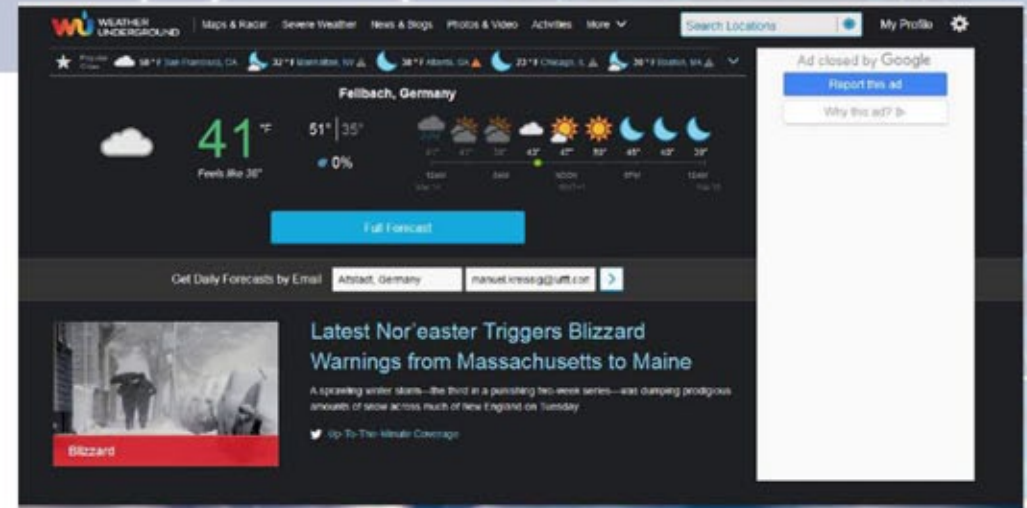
WU WEATHER UNDERGROUND | Maps & Radar Severe Weather News & Blogs Photos & Video Activities More

Search Locations

My Profile

Popular Cities 58 °F San Francisco, CA 32 °F Manhattan, NY 38 °F Atlanta, GA 23 °F Chicago, IL 30 °F Boston, MA

Ad closed by Google

Report this ad

Why this ad?

Fellbach, Germany

41 °F

Feels like 36°

51° | 35°

0%

41° 41° 39° 43° 47° 50° 45° 40° 39°

12AM 3AM NOON 6PM 12AM

Full Forecast

Get Daily Forecasts by Email Altstadt, Germany manuel.kreissig@ufft.com

Latest Nor'easter Triggers Blizzard Warnings from Massachusetts to Maine

A sprawling winter storm—the third in a punishing two-week series—was dumping prodigious amounts of snow across much of New England on Tuesday

Up-To-The-Minute Coverage

Blizzard